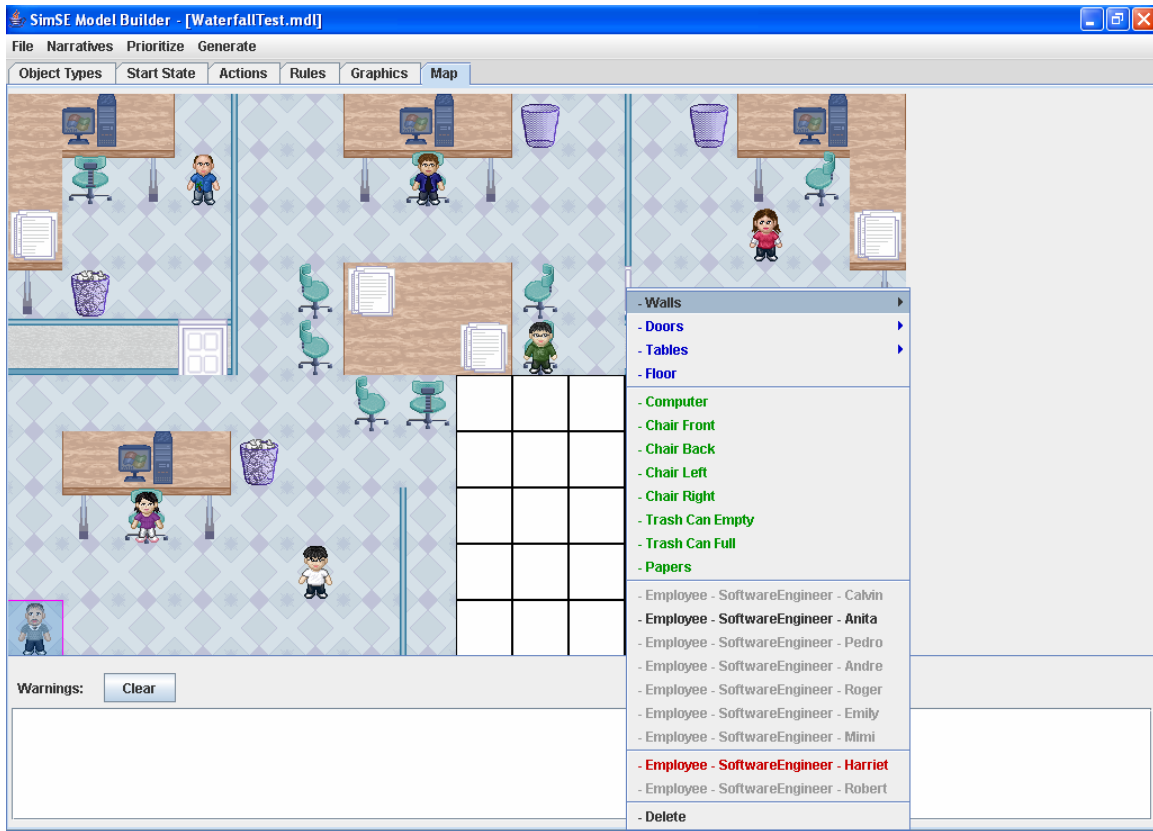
SimSE Model Builder - [WaterfallTest.mdl]

File Narratives Prioritize Generate

Object Types | Start State | Actions | Rules | Graphics | Map

- Walls
- Doors
- Tables
- Floor
- Computer
- Chair Front
- Chair Back
- Chair Left
- Chair Right
- Trash Can Empty
- Trash Can Full
- Papers
- Employee - SoftwareEngineer - Calvin
- Employee - SoftwareEngineer - Anita
- Employee - SoftwareEngineer - Pedro
- Employee - SoftwareEngineer - Andre
- Employee - SoftwareEngineer - Roger
- Employee - SoftwareEngineer - Emily
- Employee - SoftwareEngineer - Mimi
- Employee - SoftwareEngineer - Harriet
- Employee - SoftwareEngineer - Robert
- Delete

Warnings: Clear